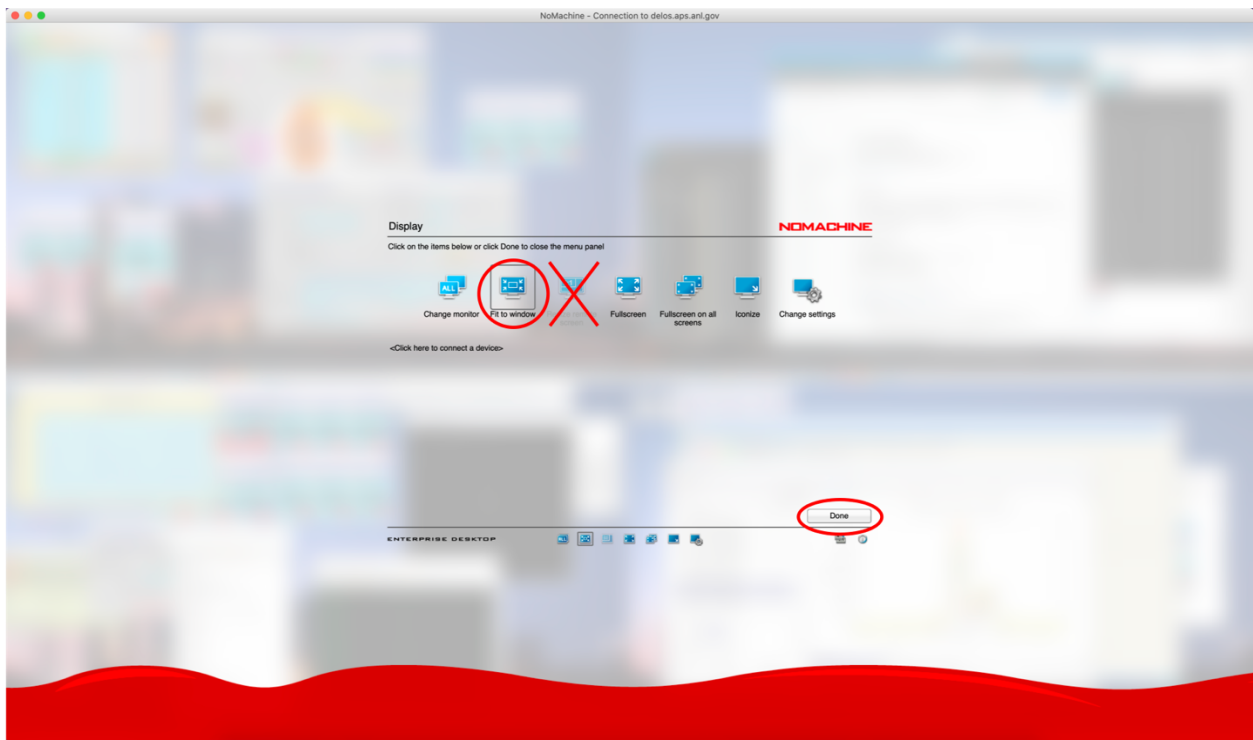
NoMachine - Connection to delos.aps.anl.gov

Display

NOMACHINE

Click on the items below or click Done to close the menu panel

ALL

Change monitor

Fit to window

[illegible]

Fullscreen

Fullscreen on all screens

Iconize

Change settings

<Click here to connect a device>

Done

ENTERPRISE DESKTOP